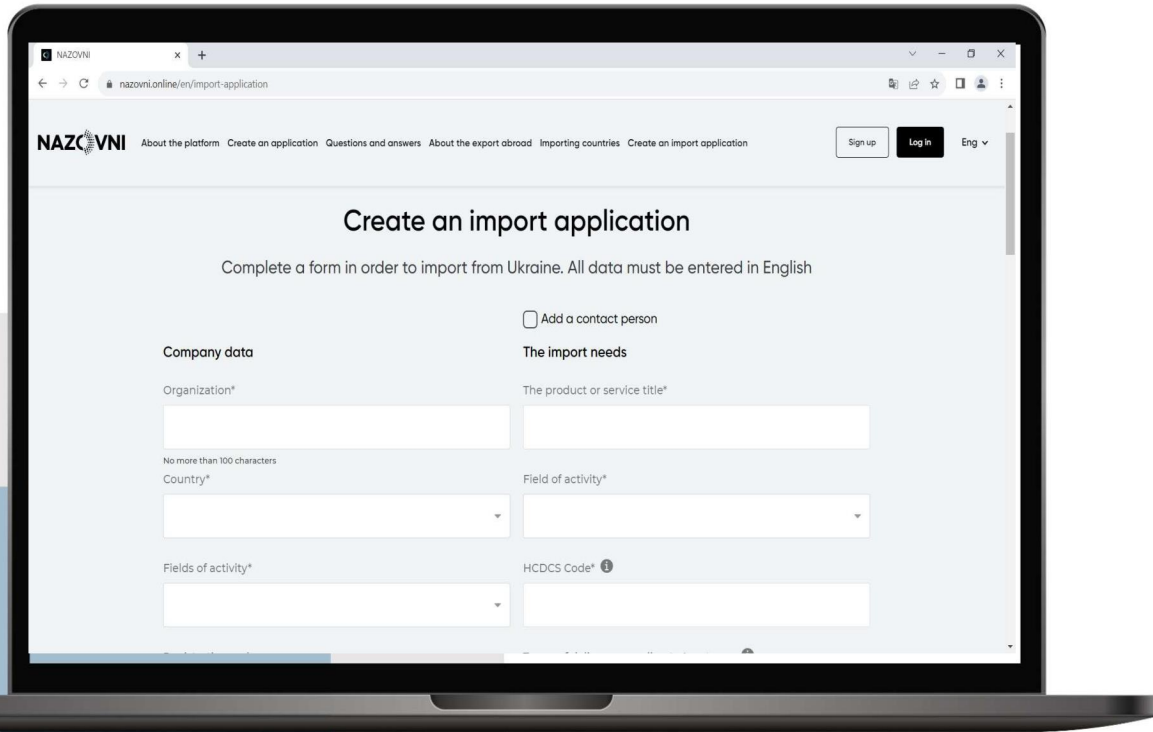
NAZOVNI

nazovni.online/en/import-application

NAZOVNI About the platform Create an application Questions and answers About the export abroad Importing countries Create an import application

Sign up Log in Eng

Create an import application

Complete a form in order to import from Ukraine. All data must be entered in English

Add a contact person

Company data

Organization*

No more than 100 characters

Country*

Fields of activity*

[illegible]

The import needs

The product or service title*

Field of activity*

HCDCS Code*

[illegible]